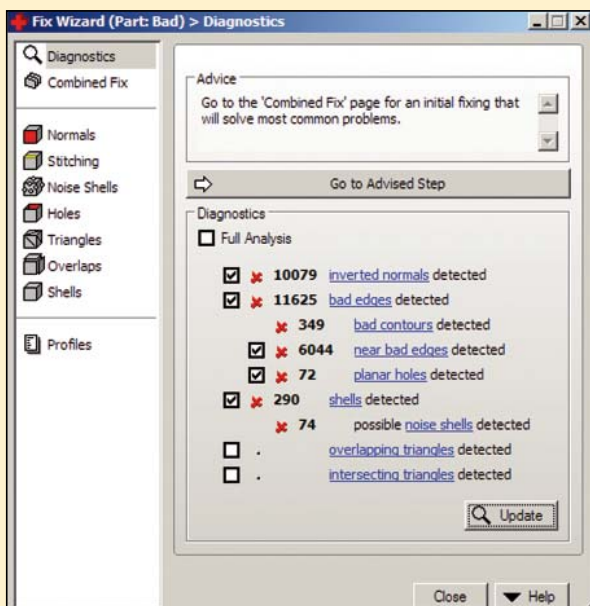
Fix Wizard (Part: Bad) > Diagnostics

Diagnostics
Combined Fix

Normals
Stitching
Noise Shells
Holes
Triangles
Overlaps
Shells

Profiles

Advice
Go to the 'Combined Fix' page for an initial fixing that will solve most common problems.

Go to Advised Step

Diagnostics
Full Analysis

10079 inverted normals detected
11625 bad edges detected
349 bad contours detected
6044 near bad edges detected
72 planar holes detected
290 shells detected
74 possible noise shells detected
. overlapping triangles detected
. intersecting triangles detected

Update

Close
Help